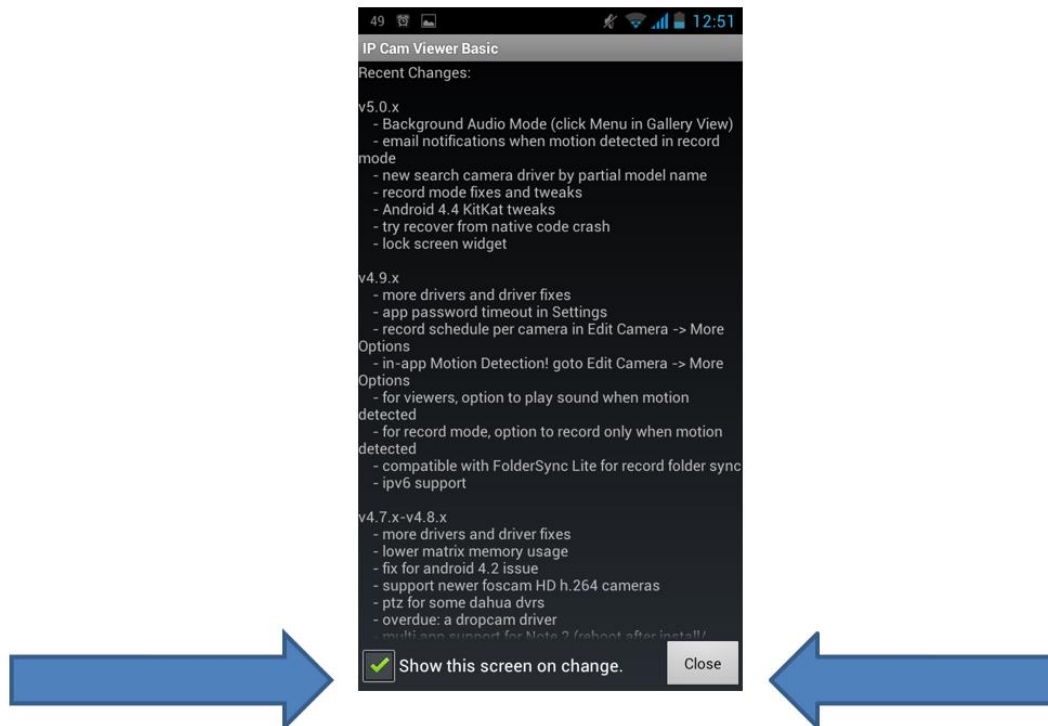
49 12:51

IP Cam Viewer Basic

Recent Changes:

v5.0.x
- Background Audio Mode (click Menu in Gallery View)
- email notifications when motion detected in record mode
- new search camera driver by partial model name
- record mode fixes and tweaks
- Android 4.4 KitKat tweaks
- try recover from native code crash
- lock screen widget

v4.9.x
- more drivers and driver fixes
- app password timeout in Settings
- record schedule per camera in Edit Camera -> More Options
- in-app Motion Detection! goto Edit Camera -> More Options
- for viewers, option to play sound when motion detected
- for record mode, option to record only when motion detected
- compatible with FolderSync Lite for record folder sync
- ipv6 support

v4.7.x-v4.8.x
- more drivers and driver fixes
- lower matrix memory usage
- fix for android 4.2 issue
- support newer foscam HD h.264 cameras
- ptz for some dahua dvrs
- overdue: a dropcam driver
- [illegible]

Show this screen on change.

Close